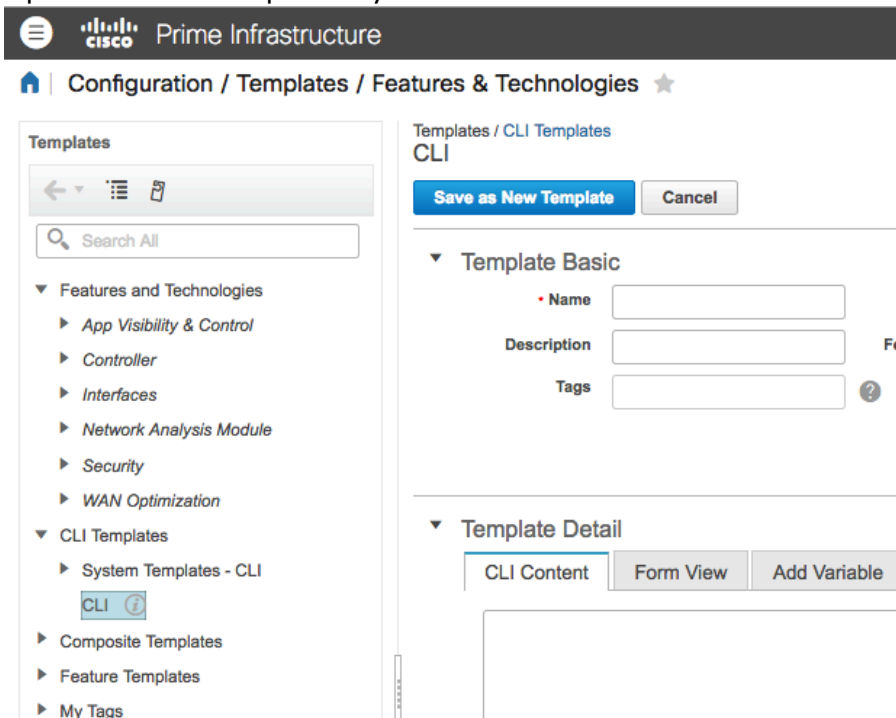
cisco Prime Infrastructure

Configuration / Templates / Features & Technologies

Templates

Search All

Features and Technologies
App Visibility & Control
Controller
Interfaces
Network Analysis Module
Security
WAN Optimization
CLI Templates
System Templates - CLI
CLI
Composite Templates
Feature Templates
My Tags

Templates / CLI Templates
CLI

Save as New Template
Cancel

Template Basic
* Name
Description
Tags

Template Detail
CLI Content
Form View
Add Variable